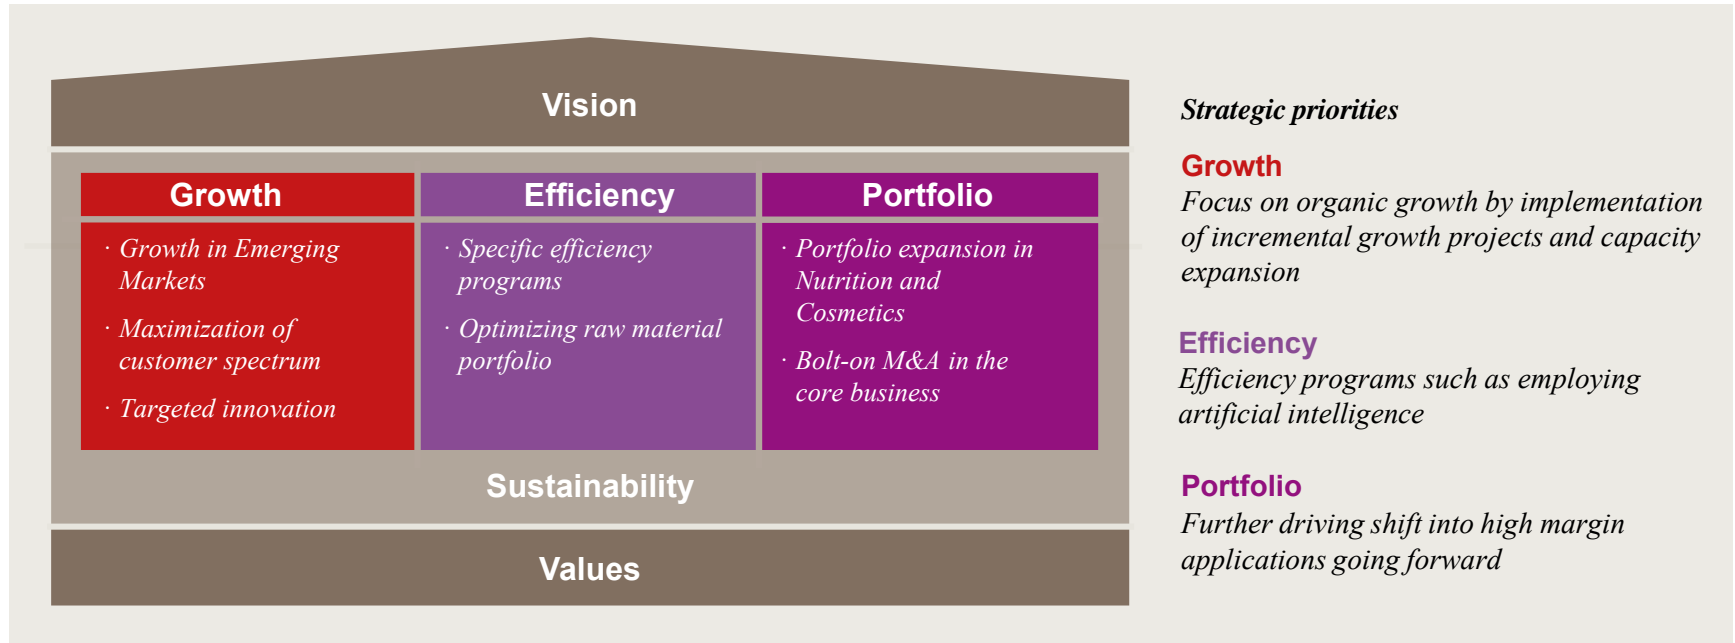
Vision

Growth

· Growth in Emerging Markets

· Maximization of customer spectrum

· Targeted innovation

Efficiency

· Specific efficiency programs

· Optimizing raw material portfolio

Portfolio

· Portfolio expansion in Nutrition and Cosmetics

· Bolt-on M&A in the core business

Sustainability

Values

Strategic priorities

Growth
Focus on organic growth by implementation of incremental growth projects and capacity expansion

Efficiency
Efficiency programs such as employing artificial intelligence

Portfolio
Further driving shift into high margin applications going forward